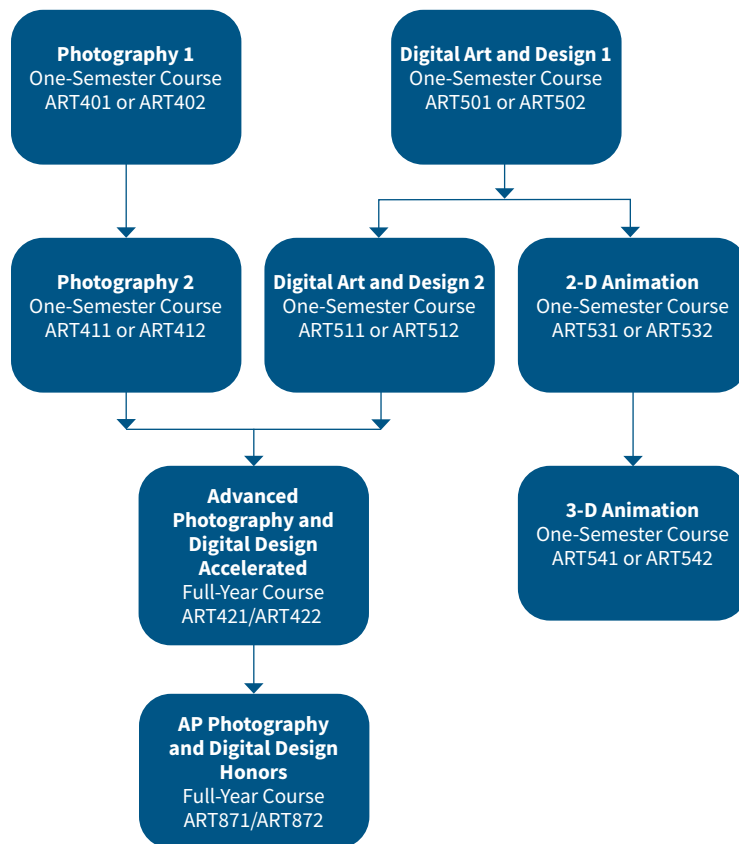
Photography 1
One-Semester Course
ART401 or ART402

Digital Art and Design 1
One-Semester Course
ART501 or ART502

Photography 2
One-Semester Course
ART411 or ART412

Digital Art and Design 2
One-Semester Course
ART511 or ART512

2-D Animation
One-Semester Course
ART531 or ART532

Advanced Photography and Digital Design Accelerated
Full-Year Course
ART421/ART422

3-D Animation
One-Semester Course
ART541 or ART542

AP Photography and Digital Design Honors
Full-Year Course
ART871/ART872